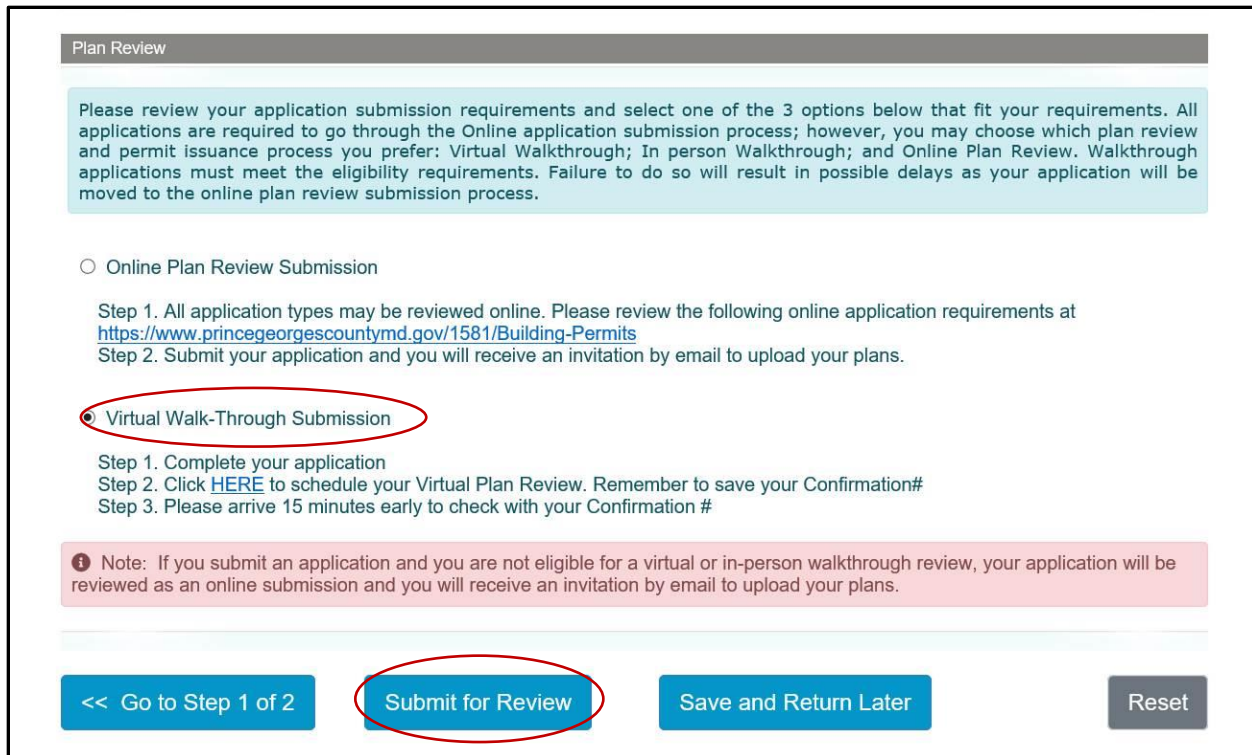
Plan Review

Please review your application submission requirements and select one of the 3 options below that fit your requirements. All applications are required to go through the Online application submission process; however, you may choose which plan review and permit issuance process you prefer: Virtual Walkthrough; In person Walkthrough; and Online Plan Review. Walkthrough applications must meet the eligibility requirements. Failure to do so will result in possible delays as your application will be moved to the online plan review submission process.

Online Plan Review Submission

Step 1. All application types may be reviewed online. Please review the following online application requirements at https://www.princegeorgescountymd.gov/1581/Building-Permits
Step 2. Submit your application and you will receive an invitation by email to upload your plans.

Virtual Walk-Through Submission

Step 1. Complete your application
Step 2. Click HERE to schedule your Virtual Plan Review. Remember to save your Confirmation#
Step 3. Please arrive 15 minutes early to check with your Confirmation #

Note: If you submit an application and you are not eligible for a virtual or in-person walkthrough review, your application will be reviewed as an online submission and you will receive an invitation by email to upload your plans.

<< Go to Step 1 of 2

Submit for Review

Save and Return Later

Reset